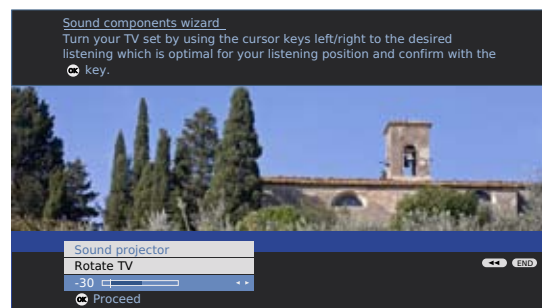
Sound components wizard
Turn your TV set by using the cursor keys left/right to the desired listening which is optimal for your listening position and confirm with the OK key.

Sound projector
Rotate TV
-30
OK Proceed

END